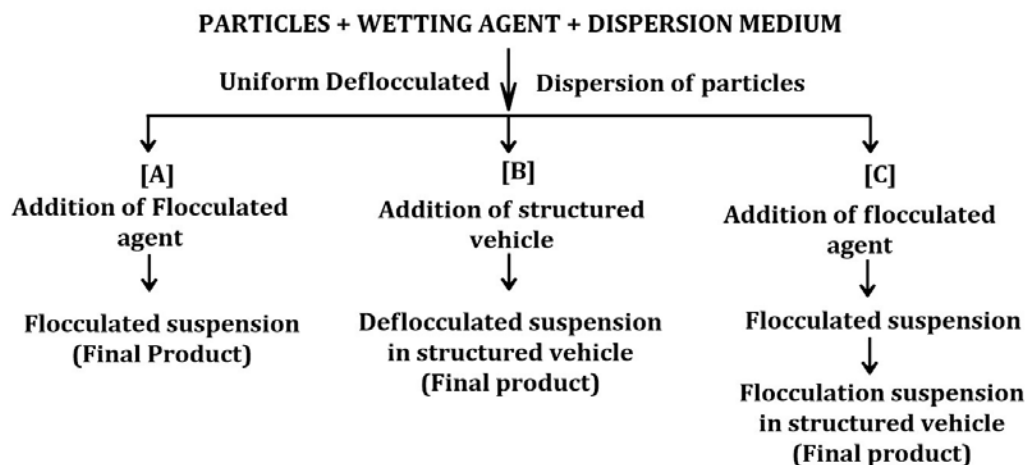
PARTICLES + WETTING AGENT + DISPERSION MEDIUM

Uniform Deflocculated Dispersion of particles

[A]
Addition of Flocculated agent

Flocculated suspension
(Final Product)

[B]
Addition of structured vehicle

Deflocculated suspension in structured vehicle
(Final product)

[C]
Addition of flocculated agent

Flocculated suspension

Flocculation suspension in structured vehicle
(Final product)